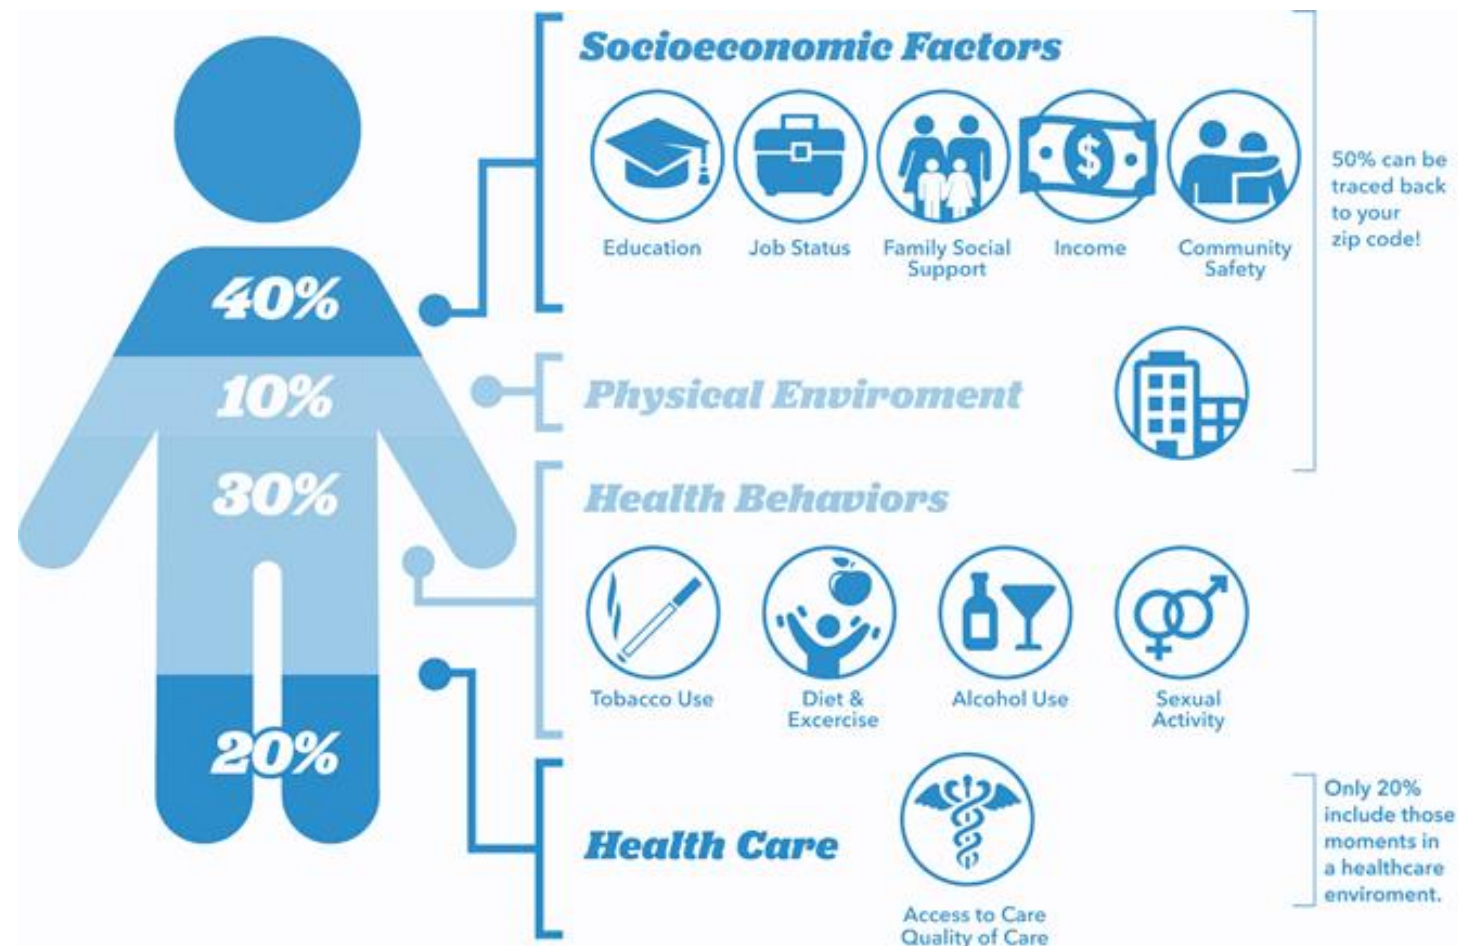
40%

10%

30%

20%

Socioeconomic Factors

Education

Job Status

Family Social Support

Income

Community Safety

50% can be traced back to your zip code!

Physical Enviroment

Health Behaviors

Tobacco Use

Diet & Excercise

Alcohol Use

Sexual Activity

Health Care

Access to Care
Quality of Care

Only 20% include those moments in a healthcare enviroment.